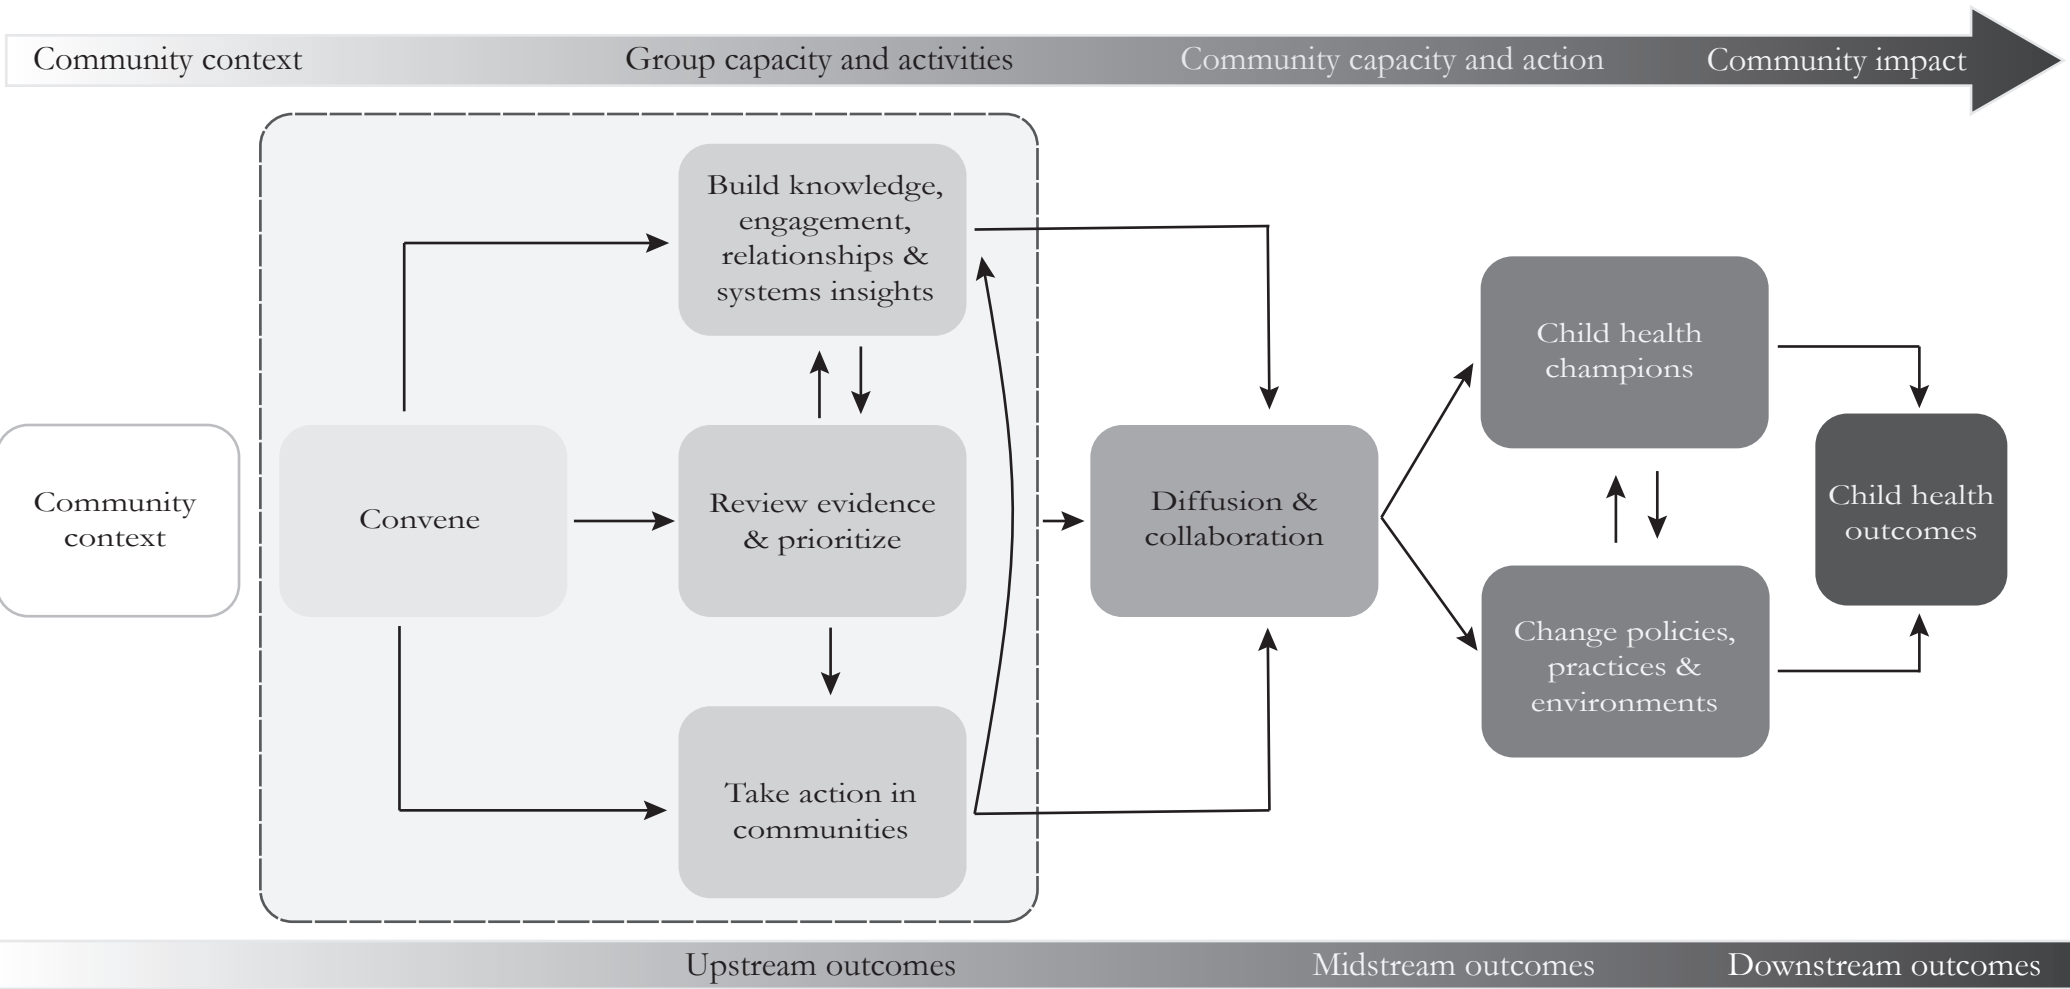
Community context Group capacity and activities Community capacity and action Community impact

Community context

Convene

Build knowledge, engagement, relationships & systems insights

Review evidence & prioritize

Take action in communities

Diffusion & collaboration

Child health champions

Change policies, practices & environments

Child health outcomes

Upstream outcomes Midstream outcomes Downstream outcomes